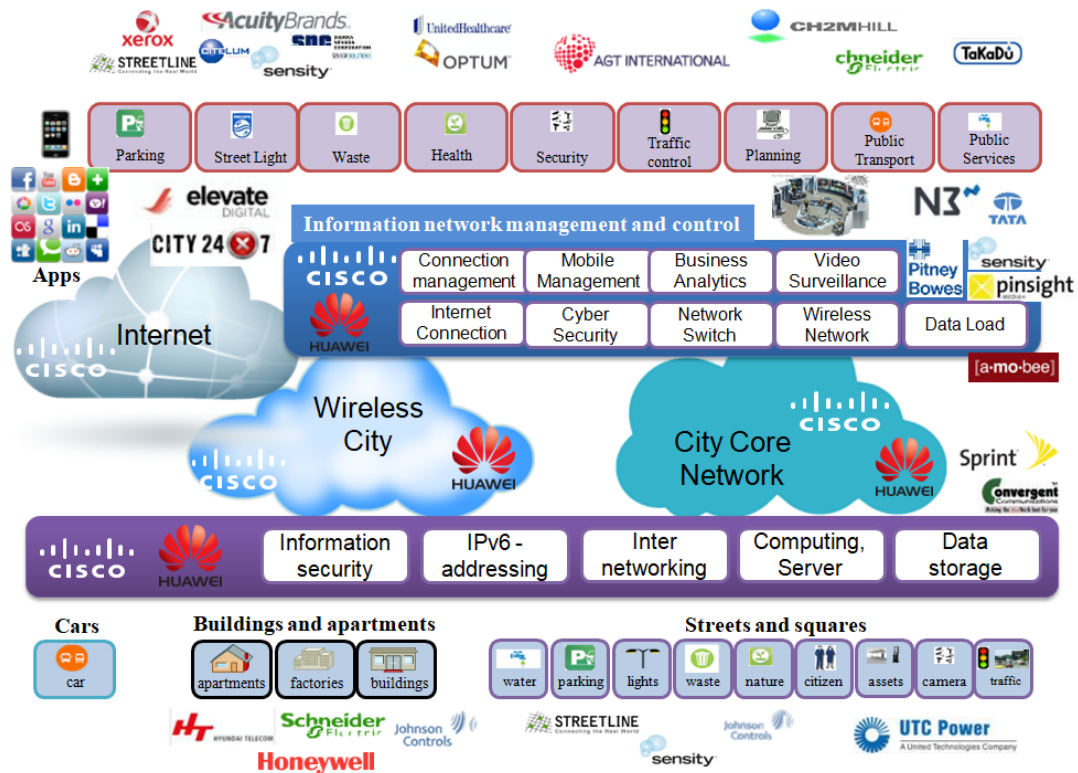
xerox
AcuityBrands
UnitedHealthcare
CH2MHILL
CITELUM
SNC
STREETLINE
Connecting the Real World
sensity
OPTUM
AGT INTERNATIONAL
Schneider Electric
TaKaDu

Parking
Street Light
Waste
Health
Security
Traffic control
Planning
Public Transport
Public Services

elevate DIGITAL
CITY 24 7
Apps

Information network management and control
N3
TATA
CISCO
HUAWEI
Connection management
Mobile Management
Business Analytics
Video Surveillance
Internet Connection
Cyber Security
Network Switch
Wireless Network
Data Load
Pitney Bowes
sensity
pinsight MEDIA+
Internet
CISCO
[a·mo·bee]

Wireless City
CISCO
HUAWEI
City Core Network
CISCO
HUAWEI
Sprint
Convergent Communications

CISCO
HUAWEI
Information security
IPv6 - addressing
Inter networking
Computing, Server
Data storage

Cars
car
Buildings and apartments
apartments
factories
buildings
Streets and squares
water
parking
lights
waste
nature
citizen
assets
camera
traffic

HT HYUNDAI TELECOM
Schneider Electric
Honeywell
Johnson Controls
STREETLINE
Connecting the Real World
sensity
Johnson Controls
UTC Power
A United Technologies Company